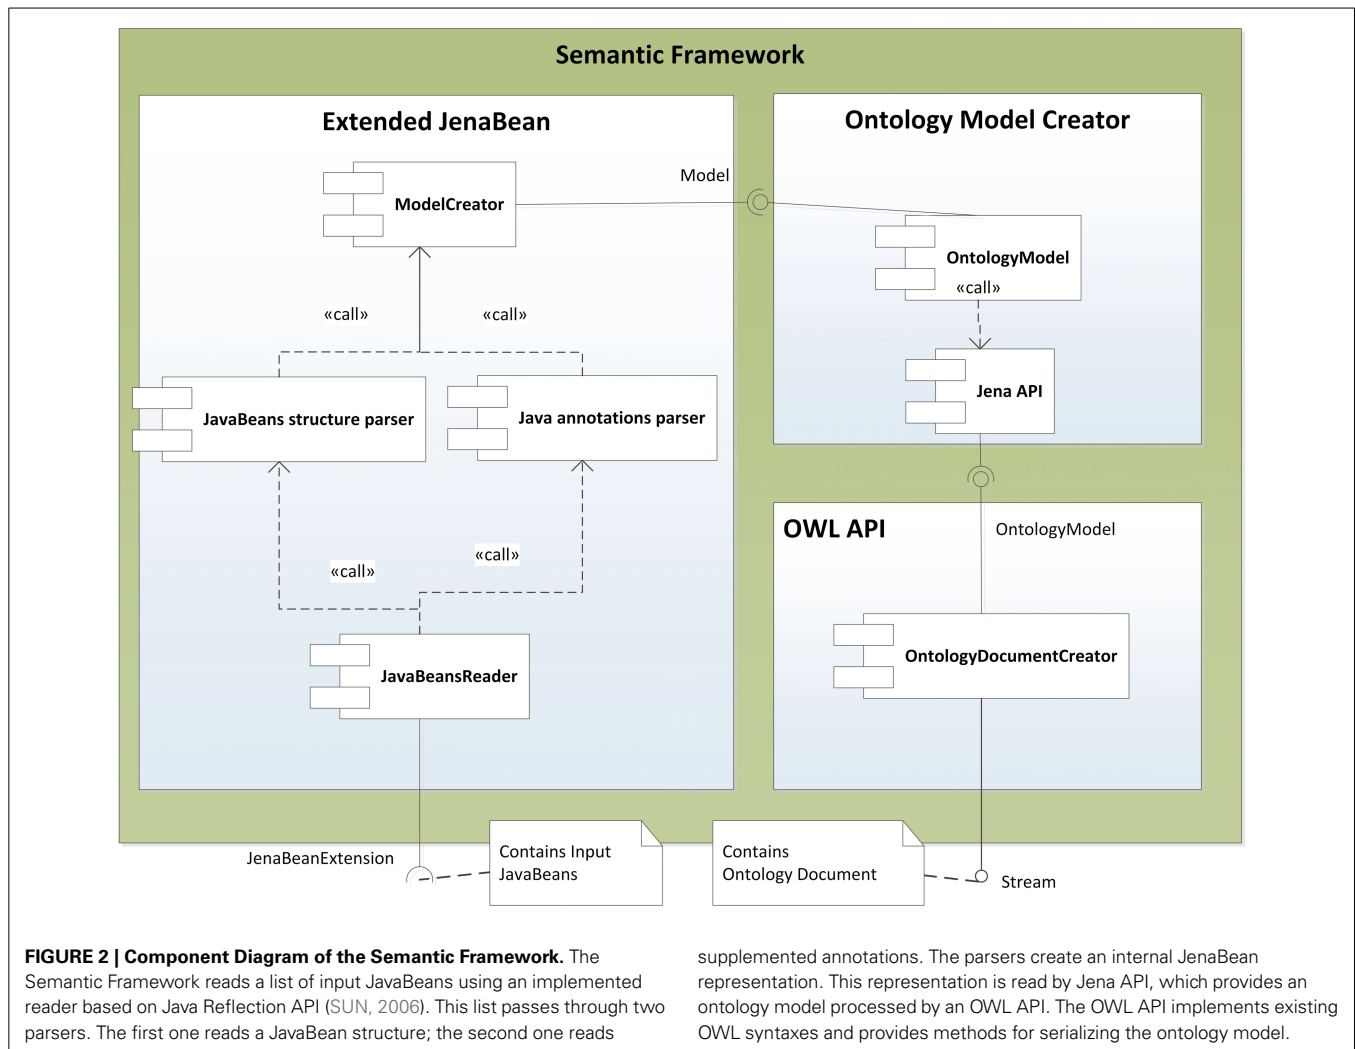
Semantic Framework

Extended JenaBean

ModelCreator

Model

«call»

«call»

JavaBeans structure parser

Java annotations parser

«call»

«call»

JavaBeansReader

JenaBeanExtension

Contains Input JavaBeans

Ontology Model Creator

OntologyModel

«call»

Jena API

OWL API

OntologyModel

OntologyDocumentCreator

Contains Ontology Document

Stream

**FIGURE 2 | Component Diagram of the Semantic Framework.** The Semantic Framework reads a list of input JavaBeans using an implemented reader based on Java Reflection API (SUN, 2006). This list passes through two parsers. The first one reads a JavaBean structure; the second one reads

supplemented annotations. The parsers create an internal JenaBean representation. This representation is read by Jena API, which provides an ontology model processed by an OWL API. The OWL API implements existing OWL syntaxes and provides methods for serializing the ontology model.